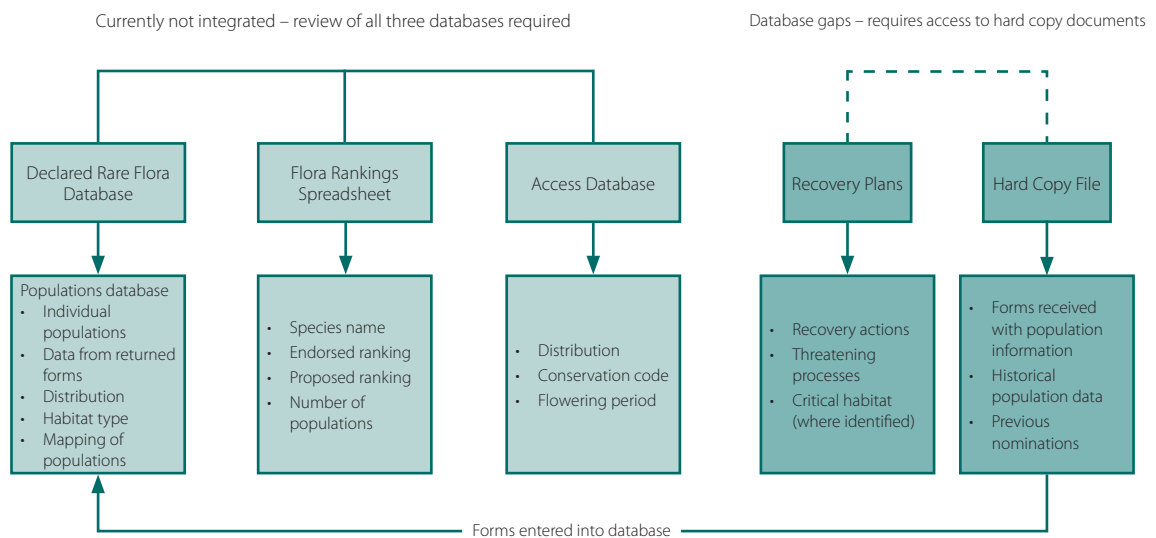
Currently not integrated – review of all three databases required

Database gaps – requires access to hard copy documents

Declared Rare Flora Database

Flora Rankings Spreadsheet

Access Database

Recovery Plans

Hard Copy File

Populations database
- Individual populations
- Data from returned forms
- Distribution
- Habitat type
- Mapping of populations

- Species name
- Endorsed ranking
- Proposed ranking
- Number of populations

- Distribution
- Conservation code
- Flowering period

- Recovery actions
- Threatening processes
- Critical habitat (where identified)

- Forms received with population information
- Historical population data
- Previous nominations

Forms entered into database